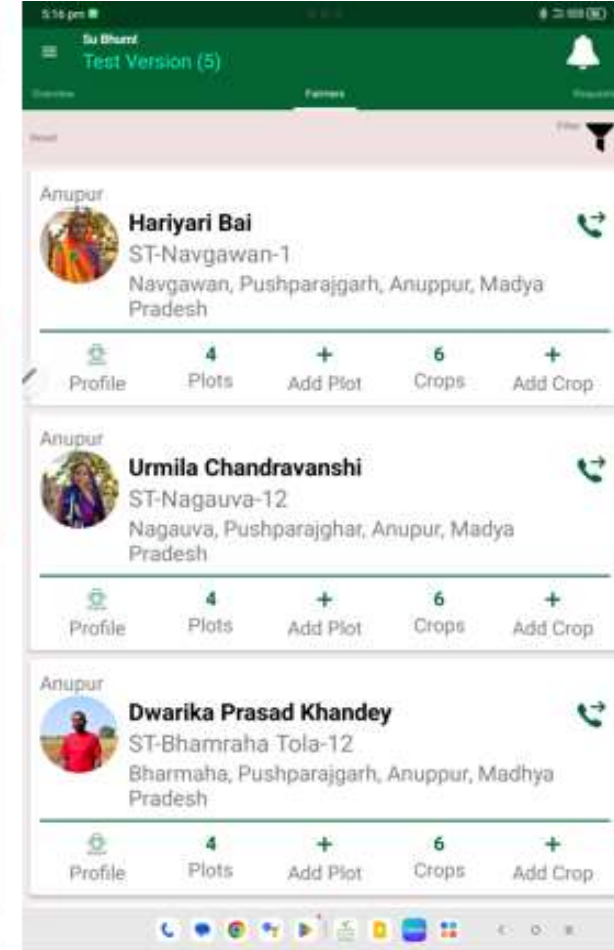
5:16 pm

Su Bhumi
Test Version (5)

Overview
Farmers
Requ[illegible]

Reset
Filter

Anupur
Hariyari Bai
ST-Navgawan-1
Navgawan, Pushparajgarh, Anuppur, Madya Pradesh

Profile
4
Plots
+
Add Plot
6
Crops
+
Add Crop

Anupur
Urmila Chandravanshi
ST-Nagauva-12
Nagauva, Pushparajghar, Anupur, Madya Pradesh

Profile
4
Plots
+
Add Plot
6
Crops
+
Add Crop

Anupur
Dwarika Prasad Khandey
ST-Bhamraha Tola-12
Bharmaha, Pushparajgarh, Anuppur, Madhya Pradesh

Profile
4
Plots
+
Add Plot
6
Crops
+
Add Crop